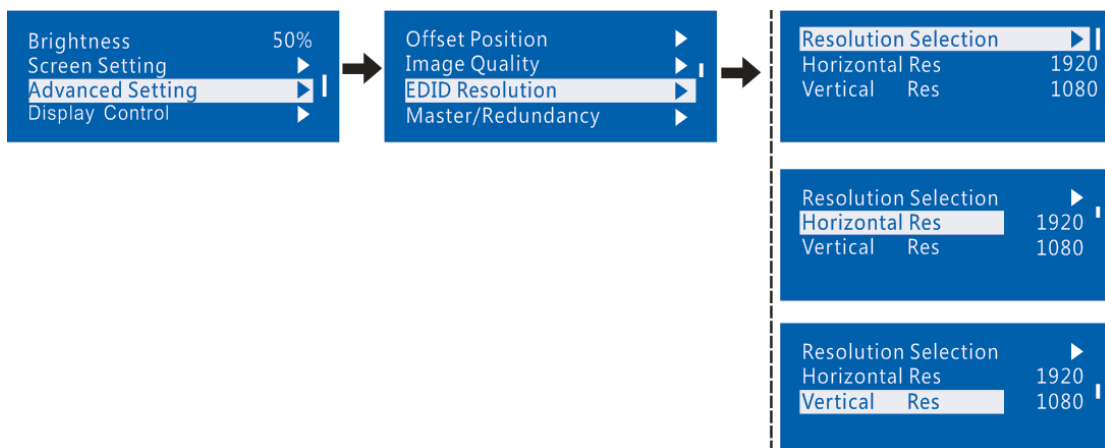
Brightness 50%
Screen Setting
Advanced Setting
Display Control

Offset Position
Image Quality
EDID Resolution
Master/Redundancy

Resolution Selection
Horizontal Res 1920
Vertical Res 1080

Resolution Selection
Horizontal Res 1920
Vertical Res 1080

Resolution Selection
Horizontal Res 1920
Vertical Res 1080